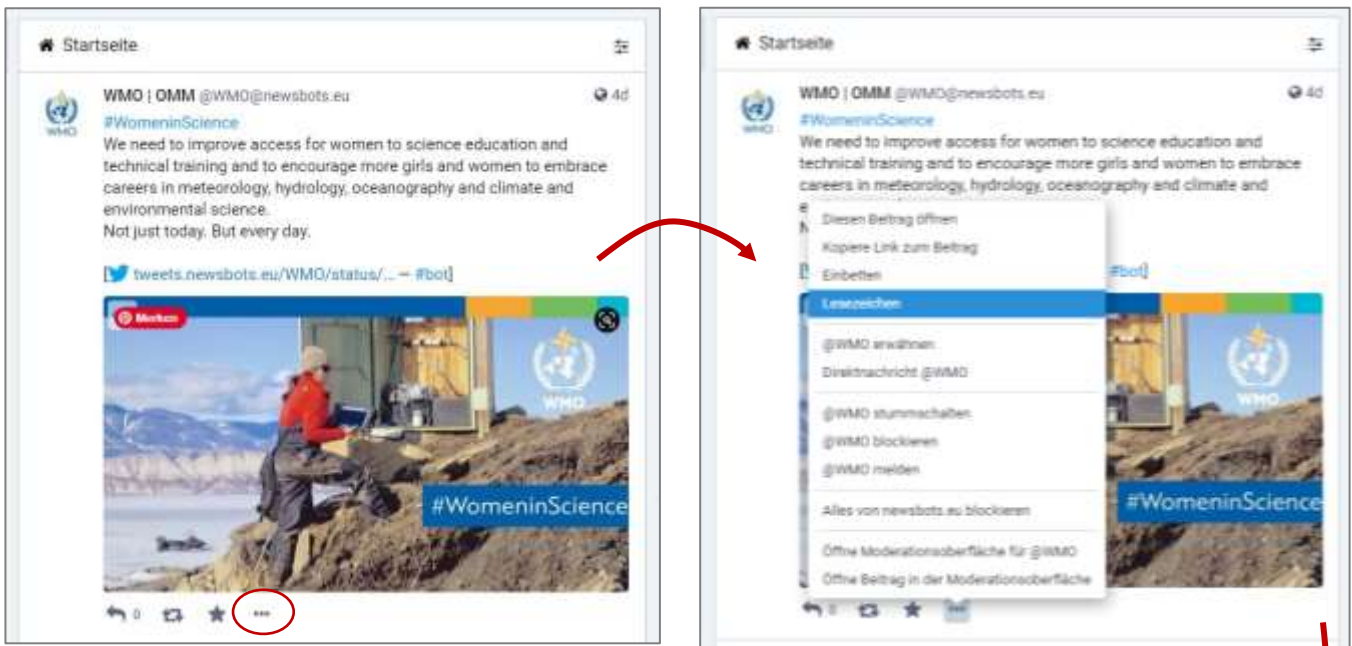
Startseite

WMO | OMM @WMO@newsbots.eu 4d

#WomeninScience
We need to improve access for women to science education and technical training and to encourage more girls and women to embrace careers in meteorology, hydrology, oceanography and climate and environmental science.
Not just today. But every day.

[tweets.newsbots.eu/WMO/status/... — #bot]

Merken

WMO

#WomeninScience

0

Startseite

WMO | OMM @WMO@newsbots.eu 4d

#WomeninScience
We need to improve access for women to science education and technical training and to encourage more girls and women to embrace careers in meteorology, hydrology, oceanography and climate and

Diesen Beitrag öffnen
Kopiere Link zum Beitrag
Einbetten
Lesezeichen
@WMO erwähnen
Direktnachricht @WMO
@WMO stummschalten
@WMO blockieren
@WMO melden
Alles von newsbots.eu blockieren
Öffne Moderationsoberfläche für @WMO
Öffne Beitrag in der Moderationsoberfläche

#bot]

WMO

#WomeninScience

0